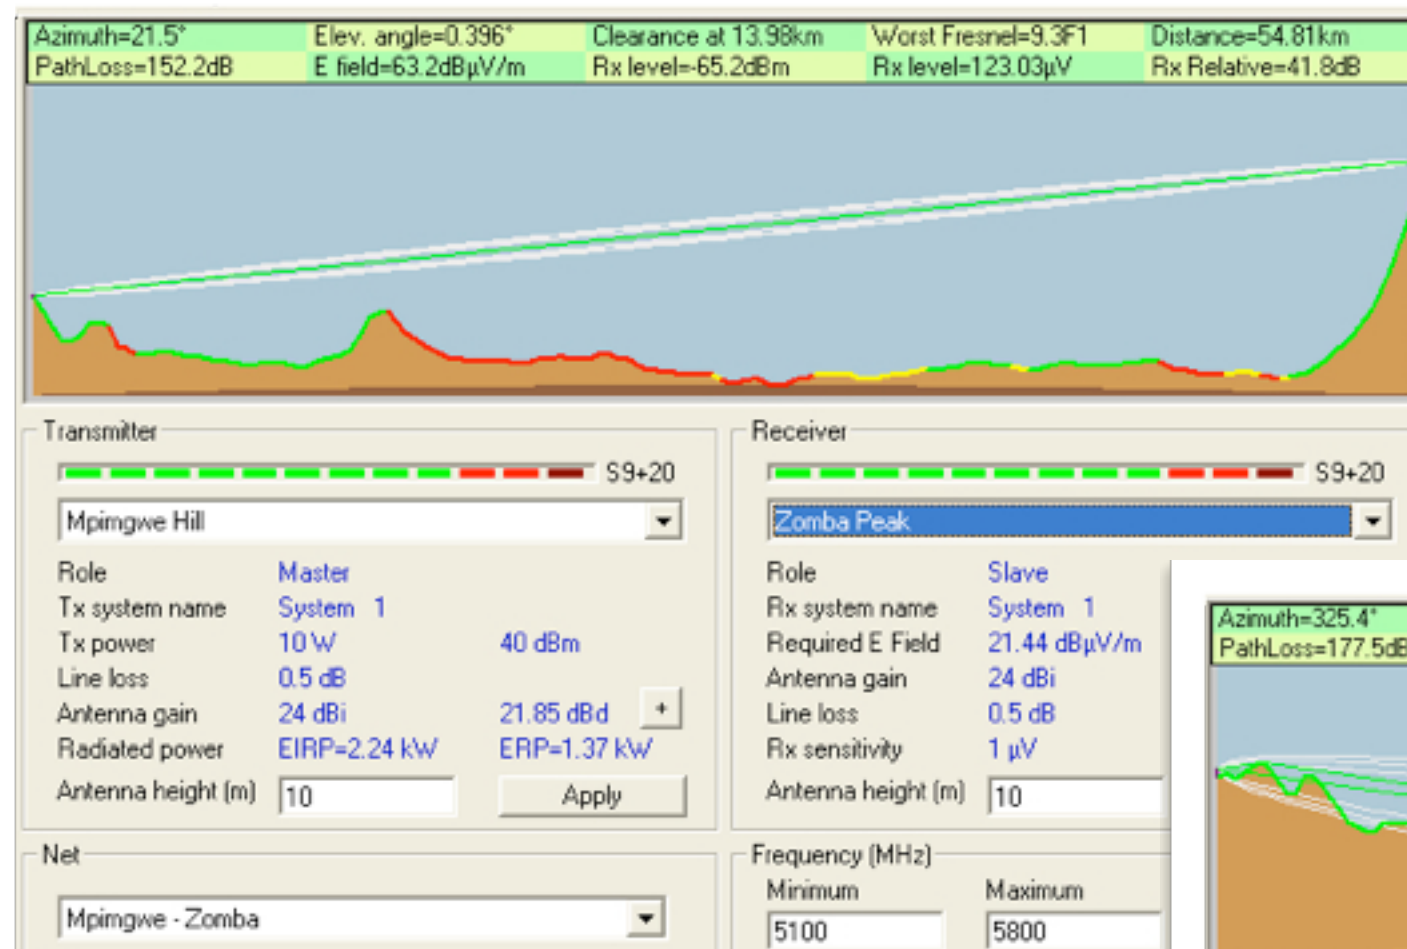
| Azimuth=21.5° | Elev. angle=0.396° | Clearance at 13.98km | Worst Fresnel=9.3F1 | Distance=54.81km |
|---|---|---|---|---|
| PathLoss=152.2dB | E field=63.2dBµV/m | Rx level=-65.2dBm | Rx level=123.03µV | Rx Relative=41.8dB |

Transmitter

S9+20

Mpimgwe Hill

Role Master
Tx system name System 1
Tx power 10 W 40 dBm
Line loss 0.5 dB
Antenna gain 24 dBi 21.85 dBd +
Radiated power EIRP=2.24 kW ERP=1.37 kW
Antenna height (m) 10 Apply

Net

Mpimgwe - Zomba

Receiver

S9+20

Zomba Peak

Role Slave
Rx system name System 1
Required E Field 21.44 dBµV/m
Antenna gain 24 dBi
Line loss 0.5 dB
Rx sensitivity 1 µV
Antenna height (m) 10

Frequency (MHz)
Minimum Maximum
5100 5800

Azimuth=325.4°
PathLoss=177.5dB